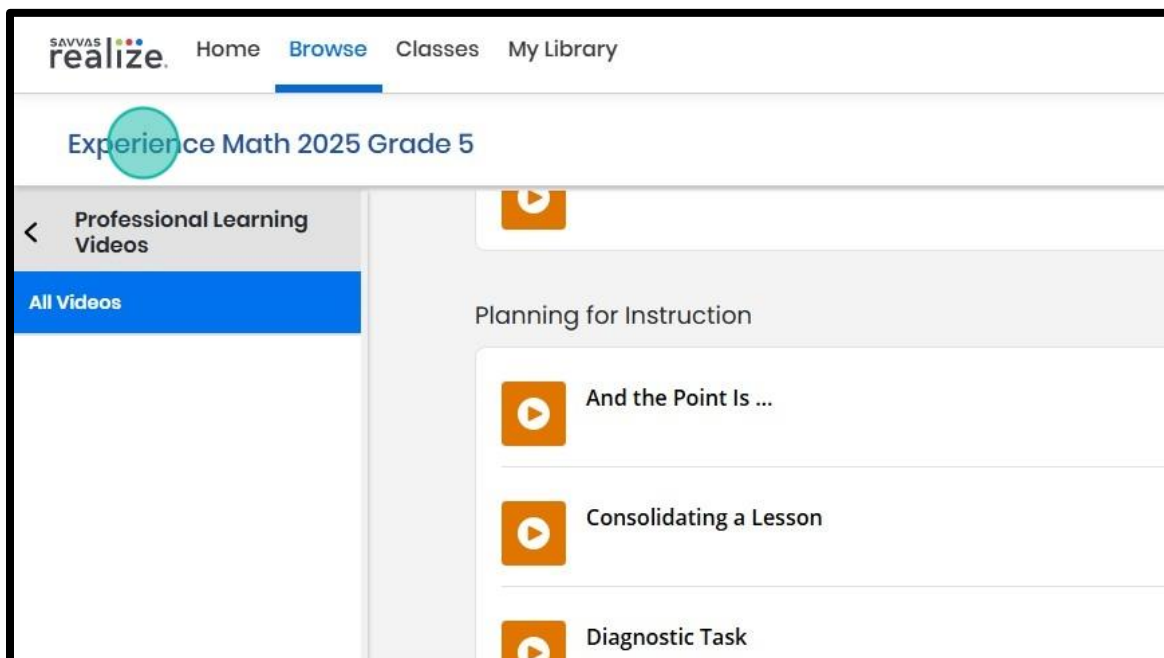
SAVVAS realize. Home Browse Classes My Library

Experience Math 2025 Grade 5

< Professional Learning Videos

All Videos

Planning for Instruction

And the Point Is ...

Consolidating a Lesson

Diagnostic Task